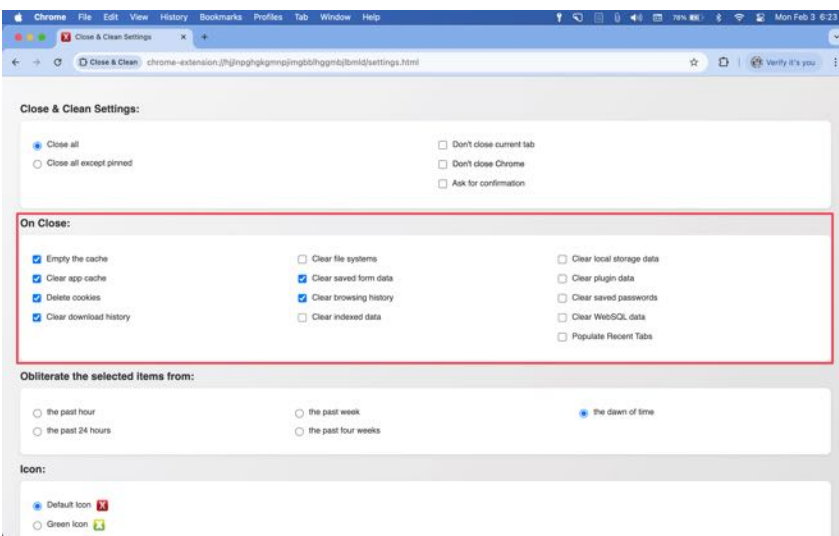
Chrome File Edit View History Bookmarks Profiles Tab Window Help

78% Mon Feb 3 6:23

Close & Clean Settings ×

Close & Clean chrome-extension://hjjnpghgkgmnpjimgbblhggmbjlbmld/settings.html

Verify it's you

Close & Clean Settings:

Close all

Close all except pinned

Don't close current tab

Don't close Chrome

Ask for confirmation

On Close:

Empty the cache

Clear app cache

Delete cookies

Clear download history

Clear file systems

Clear saved form data

Clear browsing history

Clear indexed data

Clear local storage data

Clear plugin data

Clear saved passwords

Clear WebSQL data

Populate Recent Tabs

Obliterate the selected items from:

the past hour

the past 24 hours

the past week

the past four weeks

the dawn of time

Icon:

Default Icon

Green Icon